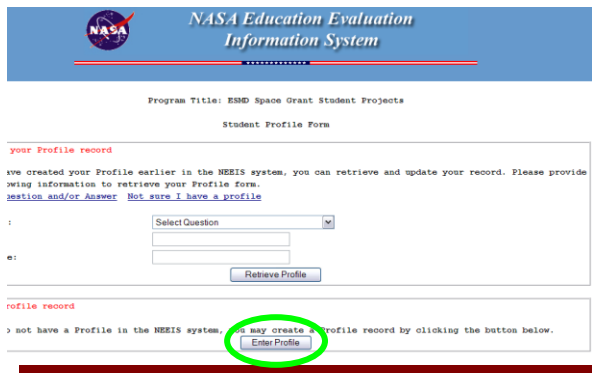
NASA

NASA Education Evaluation Information System

Program Title: ESMD Space Grant Student Projects

Student Profile Form

your Profile record

ave created your Profile earlier in the NEEIS system, you can retrieve and update your record. Please provide owing information to retrieve your Profile form.

estion and/or Answer Not sure I have a profile

:

Select Question

e:

Retrieve Profile

rofile record

not have a Profile in the NEEIS system, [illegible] may create a Profile record by clicking the button below.

Enter Profile